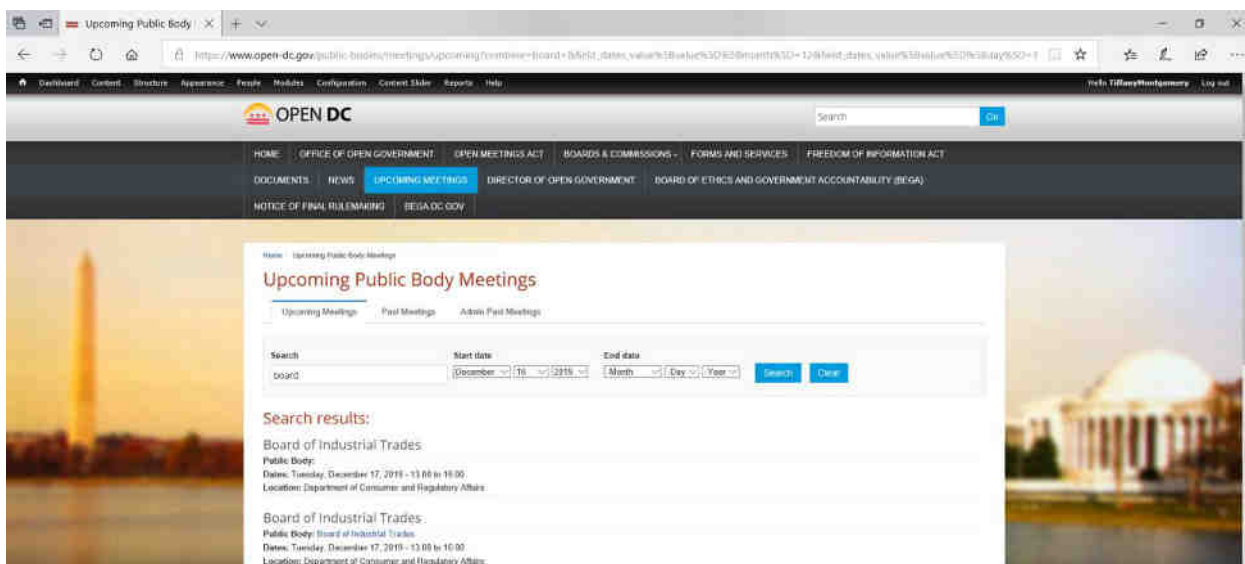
Upcoming Public Body | ×

https://www.open-dc.gov/public-bodies/meetings/upcoming?combine=board&field_dates_value%5Bvalue%5D%5Bmonth%5D=12&field_dates_value%5Bvalue%5D%5Bday%5D=1

Dashboard Content Structure Appearance People Modules Configuration Content Slider Reports Help

Hello TiffanyMontgomery Log out

OPEN DC

Search

Go

HOME OFFICE OF OPEN GOVERNMENT OPEN MEETINGS ACT BOARDS & COMMISSIONS FORMS AND SERVICES FREEDOM OF INFORMATION ACT

DOCUMENTS NEWS UPCOMING MEETINGS DIRECTOR OF OPEN GOVERNMENT BOARD OF ETHICS AND GOVERNMENT ACCOUNTABILITY (BEGA)

NOTICE OF FINAL RULEMAKING BEGA.DC.GOV

Home Upcoming Public Body Meetings

Upcoming Public Body Meetings

Upcoming Meetings Past Meetings Admin Past Meetings

Search
board

Start date
December 16 2019

End date
Month Day Year

Search Clear

Search results:

Board of Industrial Trades
Public Body:
Dates: Tuesday, December 17, 2019 - 13:00 to 16:00
Location: Department of Consumer and Regulatory Affairs

Board of Industrial Trades
Public Body: Board of Industrial Trades
Dates: Tuesday, December 17, 2019 - 13:00 to 16:00
Location: Department of Consumer and Regulatory Affairs